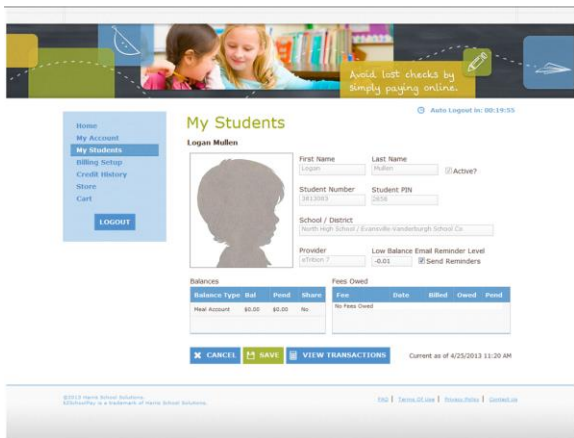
Avoid lost checks by simply paying online.

Auto Logout in: 00:19:55

Home
My Account
My Students
Billing Setup
Credit History
Store
Cart

LOGOUT

My Students

Logan Mullen

First Name
Logan

Last Name
Mullen

Active?

Student Number
3813085

Student PIN
2658

School / District
North High School / Evansville-Vanderburgh School Co

Provider
eTrition 7

Low Balance Email Reminder Level
-0.01

Send Reminders

Balances

| Balance Type | Bal | Pend | Share |
|---|---|---|---|
| Meal Account | \$0.00 | \$0.00 | No |

Fees Owed

| Fee | Date | Billed | Owed | Pend |
|---|---|---|---|---|
| No Fees Owed | | | | |

CANCEL
SAVE
VIEW TRANSACTIONS

Current as of 4/25/2013 11:20 AM

©2013 Harris School Solutions.
K12SchoolPay is a trademark of Harris School Solutions.

FAQ | Terms Of Use | Privacy Policy | Contact Us